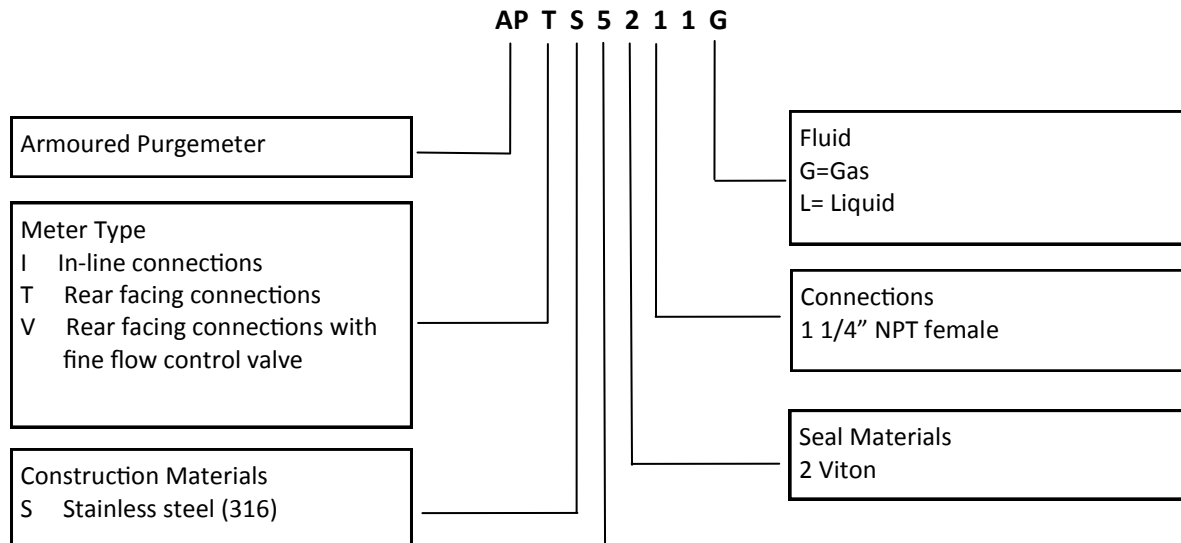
AP T S 5 2 1 1 G

Armoured Purgemeter

Meter Type
I In-line connections
T Rear facing connections
V Rear facing connections with fine flow control valve

Construction Materials
S Stainless steel (316)

Fluid
G=Gas
L= Liquid

Connections
1 1/4" NPT female

Seal Materials
2 Viton